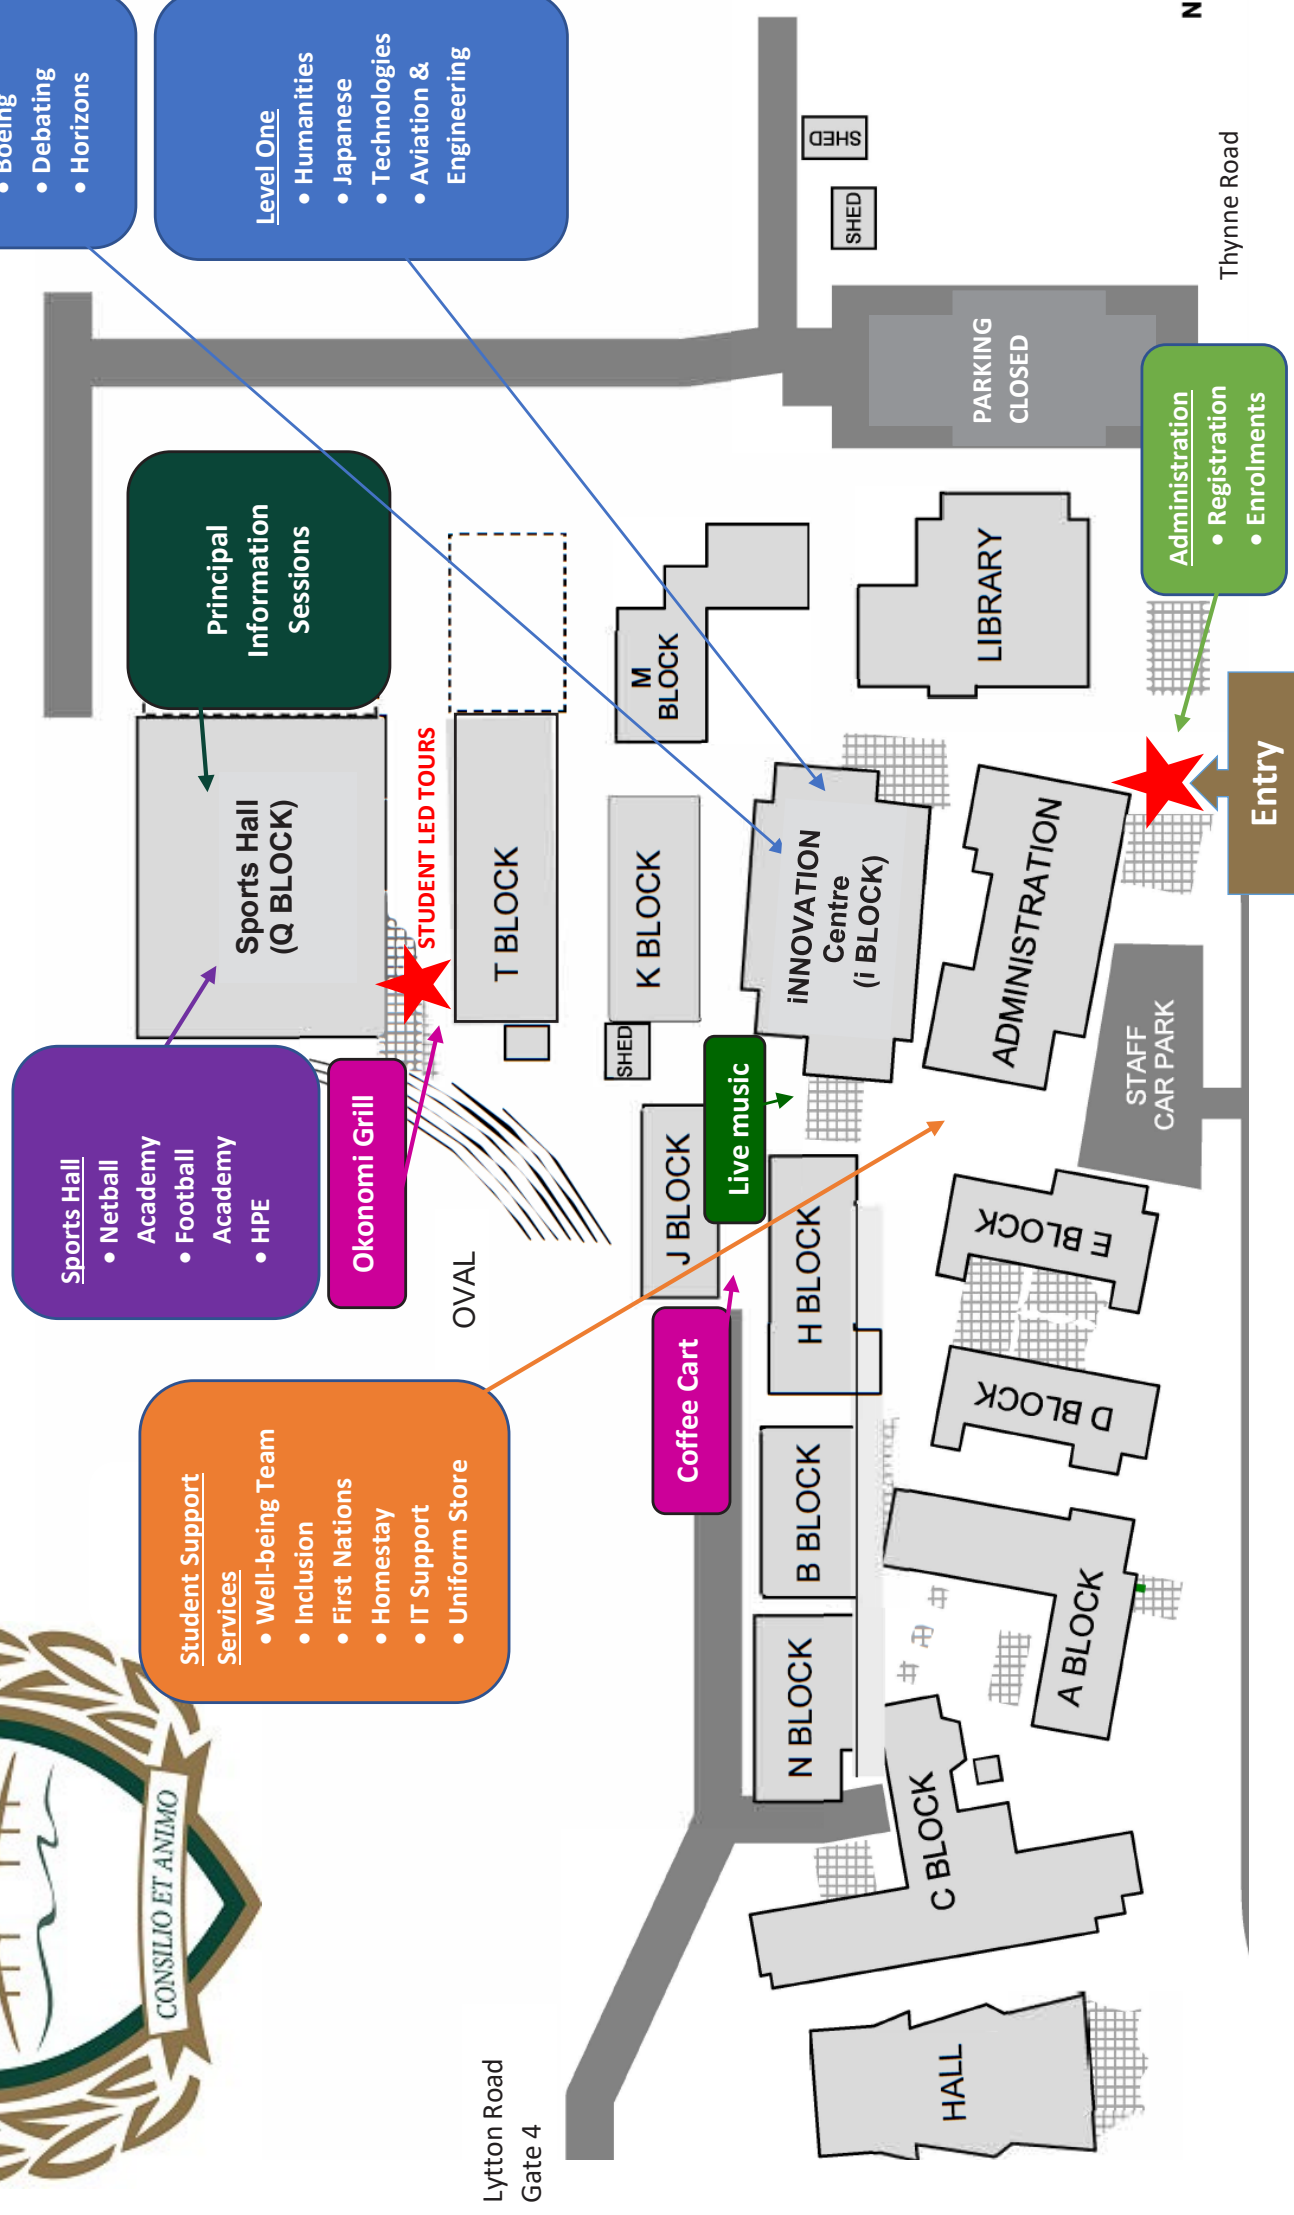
• Boeing
• Debating
• Horizons

Level One
• Humanities
• Japanese
• Technologies
• Aviation & Engineering

N

SHED

SHED

Thynne Road

PARKING CLOSED

Administration
• Registration
• Enrolments

Principal Information Sessions

LIBRARY

M BLOCK

Entry

Sports Hall (Q BLOCK)

STUDENT LED TOURS

T BLOCK

K BLOCK

iNNOVATION Centre (i BLOCK)

ADMINISTRATION

STAFF CAR PARK

SHED

Sports Hall
• Netball Academy
• Football Academy
• HPE

Okonomi Grill

Live music

J BLOCK

H BLOCK

E BLOCK

D BLOCK

OVAL

Coffee Cart

Student Support Services
• Well-being Team
• Inclusion
• First Nations
• Homestay
• IT Support
• Uniform Store

B BLOCK

A BLOCK

N BLOCK

C BLOCK

CONSILIO ET ANIMO

HALL

Lytton Road Gate 4